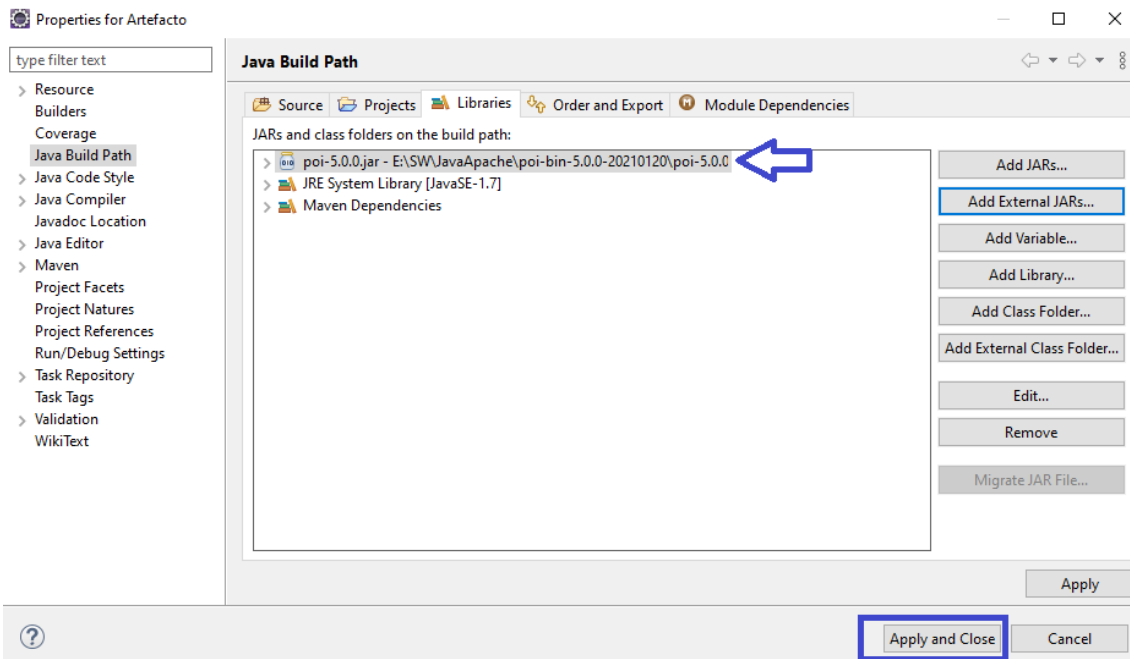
Properties for Artefacto

type filter text

Resource
Builders
Coverage
Java Build Path
Java Code Style
Java Compiler
Javadoc Location
Java Editor
Maven
Project Facets
Project Natures
Project References
Run/Debug Settings
Task Repository
Task Tags
Validation
WikiText

Java Build Path

Source
Projects
Libraries
Order and Export
Module Dependencies

JARs and class folders on the build path:

poi-5.0.0.jar - E:\SW\JavaApache\poi-bin-5.0.0-20210120\poi-5.0.0
JRE System Library [JavaSE-1.7]
Maven Dependencies

Add JARs...
Add External JARs...
Add Variable...
Add Library...
Add Class Folder...
Add External Class Folder...
Edit...
Remove
Migrate JAR File...

Apply

Apply and Close
Cancel